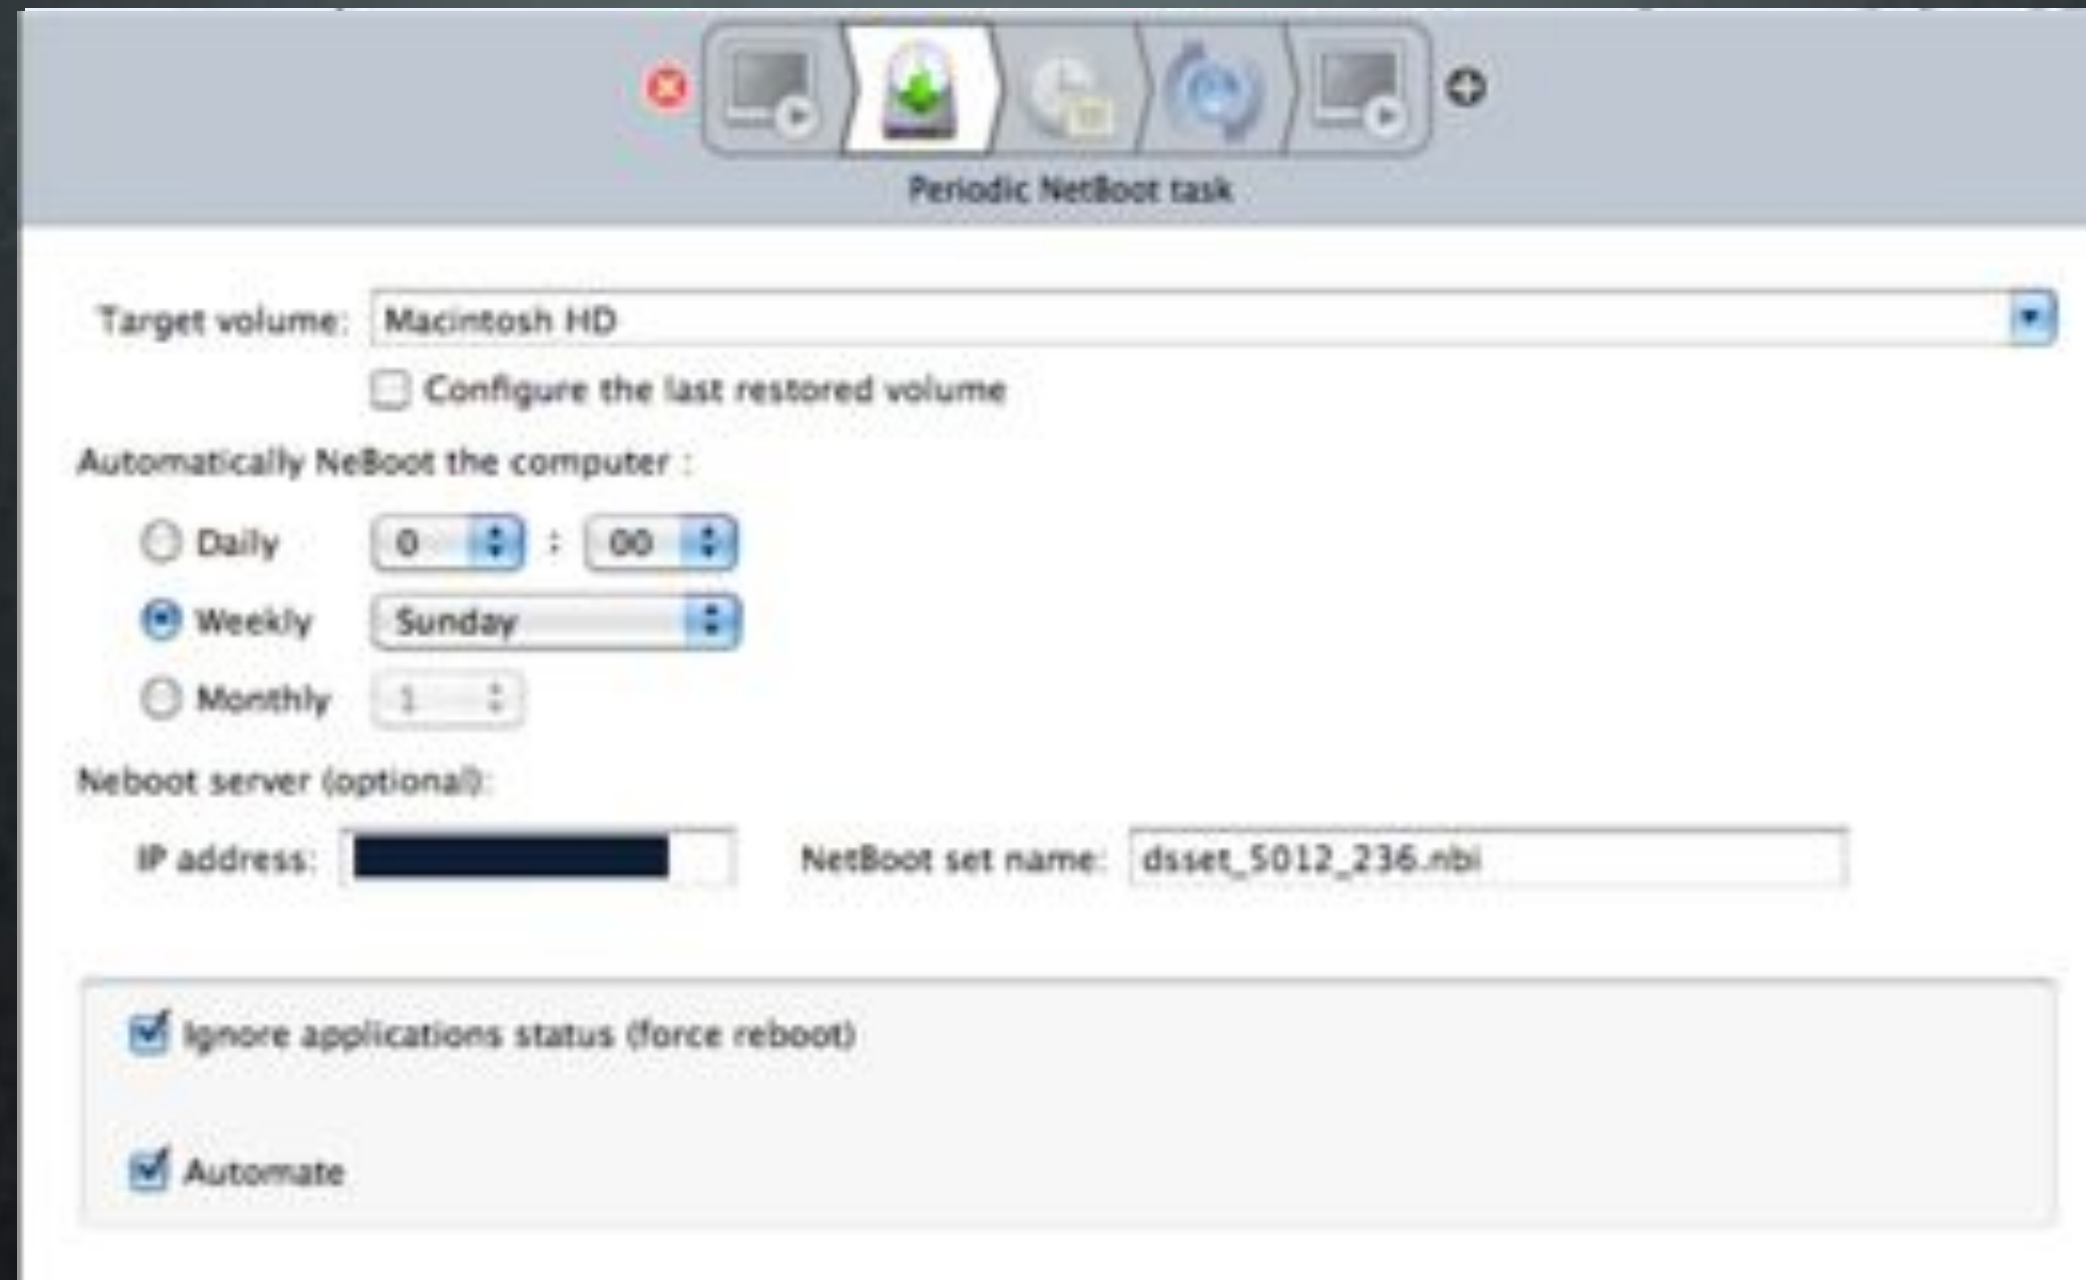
Periodic NetBoot task

Target volume: Macintosh HD

Configure the last restored volume

Automatically NeBoot the computer :

Daily 0 : 00

Weekly Sunday

Monthly 1

Neboot server (optional):

IP address:

NetBoot set name: dsset_5012_236.nbi

Ignore applications status (force reboot)

Automate